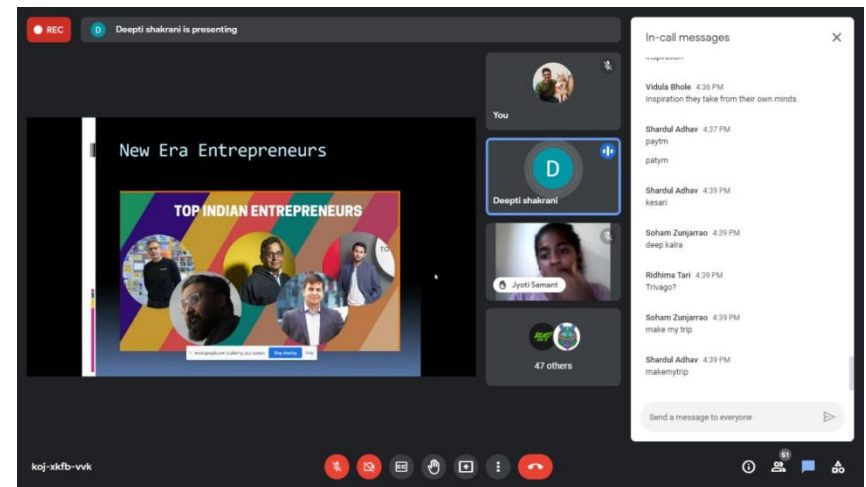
REC

D Deepti shakrani is presenting

New Era Entrepreneurs

TOP INDIAN ENTREPRENEURS

TO

meet.google.com is sharing your screen. Stop sharing Hide

You

D

Deepti shakrani

Jyoti Samant

47 others

In-call messages

inspiration

Vidula Bhole 4:36 PM
Inspiration they take from their own minds.

Shardul Adhav 4:37 PM
paytm

patym

Shardul Adhav 4:39 PM
kesari

Soham Zunjarrao 4:39 PM
deep kalra

Ridhima Tari 4:39 PM
Trivago?

Soham Zunjarrao 4:39 PM
make my trip

Shardul Adhav 4:39 PM
makemytrip

Send a message to everyone

koj-xkfb-vvk

51